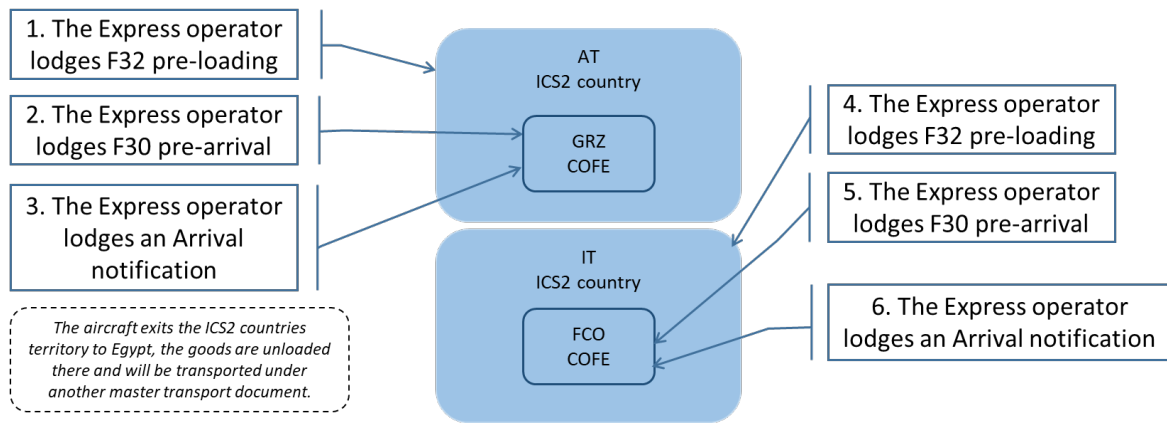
1. The Express operator lodges F32 pre-loading

2. The Express operator lodges F30 pre-arrival

3. The Express operator lodges an Arrival notification

The aircraft exits the ICS2 countries territory to Egypt, the goods are unloaded there and will be transported under another master transport document.

AT
ICS2 country

GRZ
COFE

IT
ICS2 country

FCO
COFE

4. The Express operator lodges F32 pre-loading

5. The Express operator lodges F30 pre-arrival

6. The Express operator lodges an Arrival notification